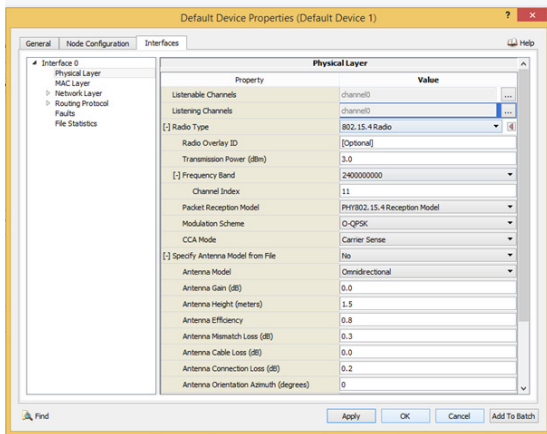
Default Device Properties (Default Device 1)

?

x

General

Node Configuration

Interfaces

Help

Interface 0

Physical Layer

MAC Layer

Network Layer

Routing Protocol

Faults

File Statistics

Physical Layer

| Property | Value |
|---|---|
| Listenable Channels | channel0 |
| Listening Channels | channel0 |
| [-] Radio Type | 802.15.4 Radio |
| Radio Overlay ID | [Optional] |
| Transmission Power (dBm) | 3.0 |
| [-] Frequency Band | 2400000000 |
| Channel Index | 11 |
| Packet Reception Model | PHY802.15.4 Reception Model |
| Modulation Scheme | O-QPSK |
| CCA Mode | Carrier Sense |
| [-] Specify Antenna Model from File | No |
| Antenna Model | Omnidirectional |
| Antenna Gain (dB) | 0.0 |
| Antenna Height (meters) | 1.5 |
| Antenna Efficiency | 0.8 |
| Antenna Mismatch Loss (dB) | 0.3 |
| Antenna Cable Loss (dB) | 0.0 |
| Antenna Connection Loss (dB) | 0.2 |
| Antenna Orientation Azimuth (degrees) | 0 |

Find

Apply

OK

Cancel

Add To Batch